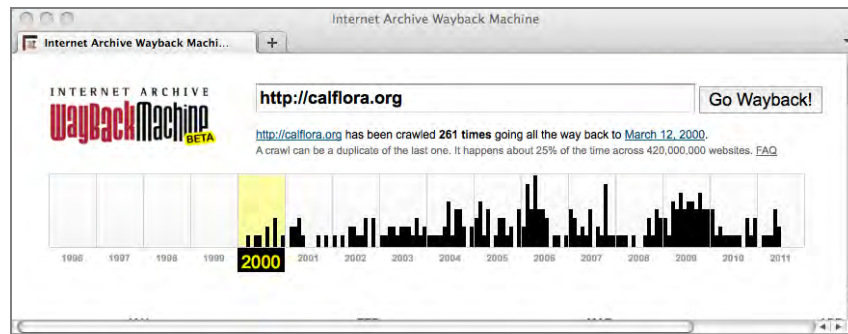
Internet Archive Wayback Machine

Internet Archive Wayback Machi...

+

INTERNET ARCHIVE
WaybackMachine
BETA

http://calflora.org

Go Wayback!

http://calflora.org has been crawled 261 times going all the way back to March 12, 2000.

A crawl can be a duplicate of the last one. It happens about 25% of the time across 420,000,000 websites. FAQ

1996 1997 1998 1999 2000 2001 2002 2003 2004 2005 2006 2007 2008 2009 2010 2011